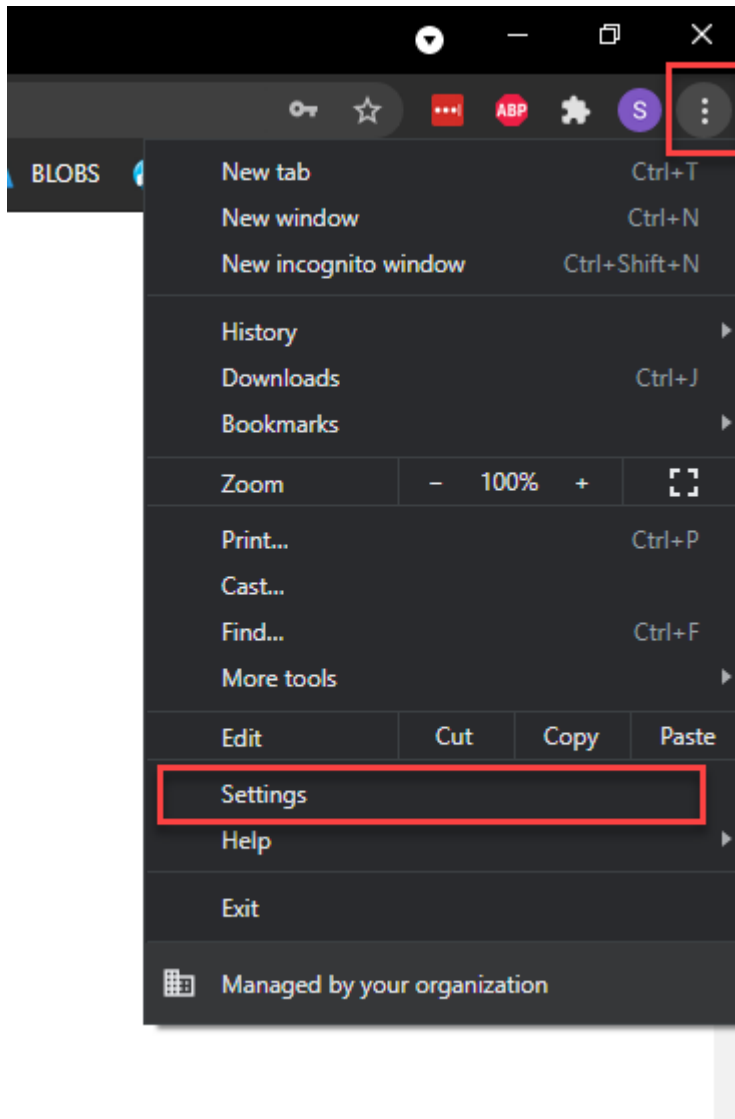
ABP S

BLOBS

New tab Ctrl+T
New window Ctrl+N
New incognito window Ctrl+Shift+N

History
Downloads Ctrl+J
Bookmarks

| Zoom | – | 100% | + |
|---|---|---|---|

Print... Ctrl+P
Cast...
Find... Ctrl+F
More tools

| Edit | Cut | Copy | Paste |
|---|---|---|---|

Settings
Help

Exit

Managed by your organization